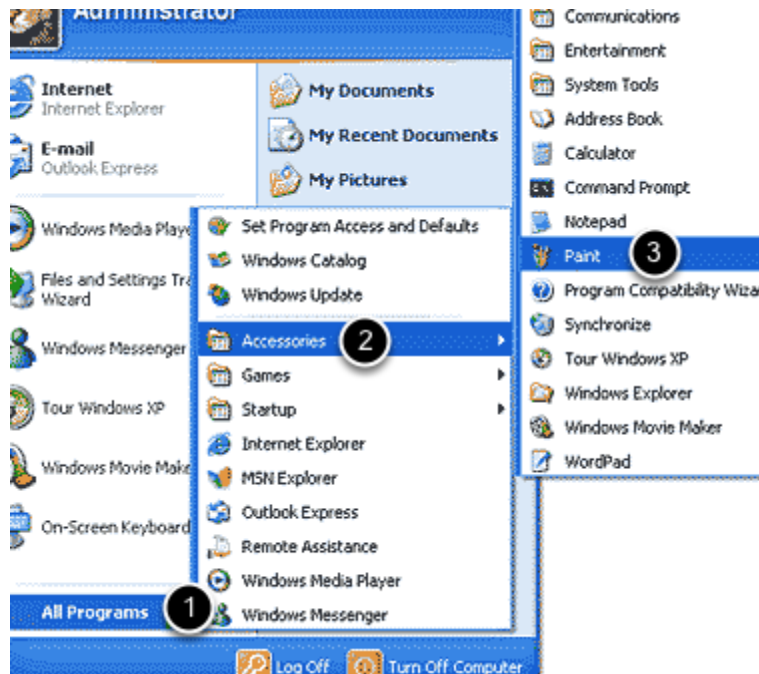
Administrator

Internet
Internet Explorer

E-mail
Outlook Express

Windows Media Playe

Files and Settings Tra
Wizard

Windows Messenger

Tour Windows XP

Windows Movie Make

On-Screen Keyboard

All Programs 1

My Documents

My Recent Documents

My Pictures

Set Program Access and Defaults
Windows Catalog
Windows Update
Accessories 2
Games
Startup
Internet Explorer
MSN Explorer
Outlook Express
Remote Assistance
Windows Media Player
Windows Messenger

Communications
Entertainment
System Tools
Address Book
Calculator
Command Prompt
Notepad
Paint 3
Program Compatibility Wiza
Synchronize
Tour Windows XP
Windows Explorer
Windows Movie Maker
WordPad

Log Off
Turn Off Computer